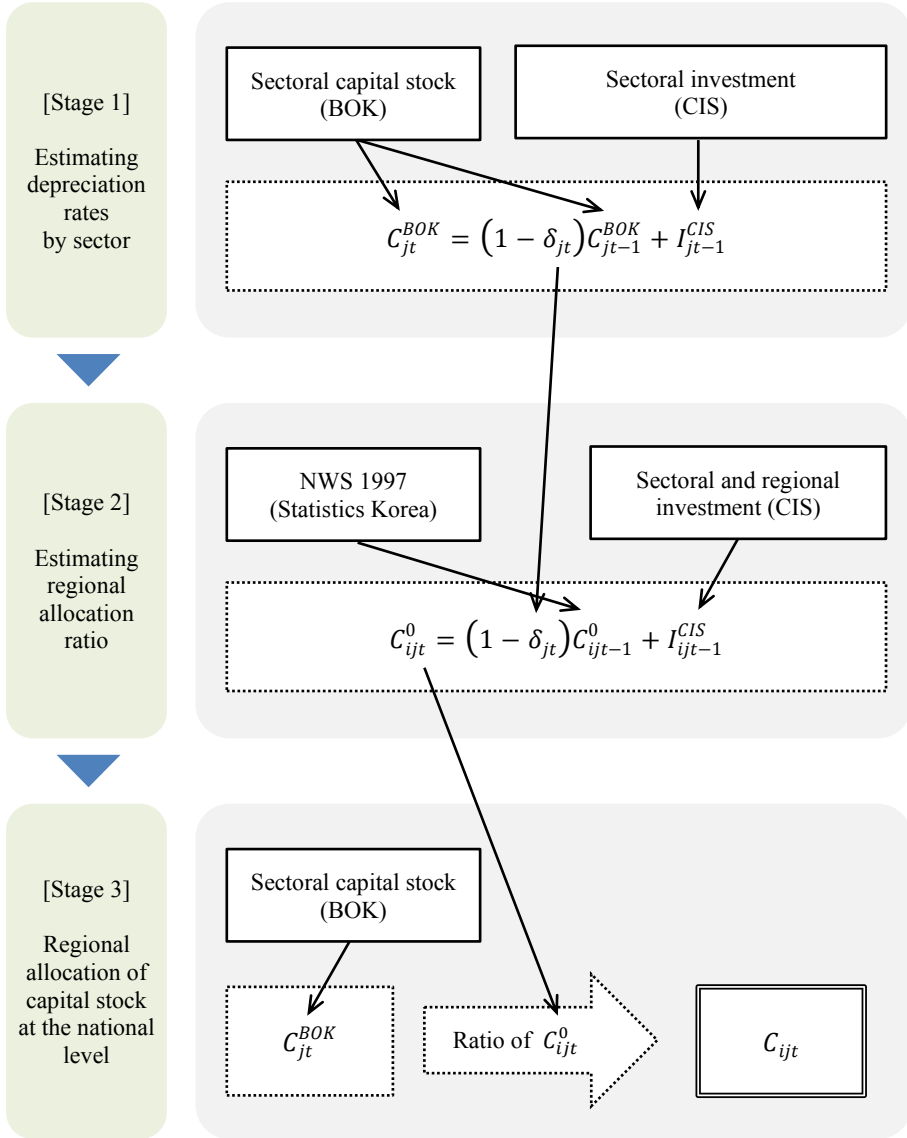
[Stage 1]

Estimating depreciation rates by sector

Sectoral capital stock (BOK)

Sectoral investment (CIS)

$C_{jt}^{BOK} = \left(1 - \delta_{jt}\right)C_{jt-1}^{BOK} + I_{jt-1}^{CIS}$

[Stage 2]

Estimating regional allocation ratio

NWS 1997 (Statistics Korea)

Sectoral and regional investment (CIS)

$C_{ijt}^{0} = \left(1 - \delta_{jt}\right)C_{ijt-1}^{0} + I_{ijt-1}^{CIS}$

[Stage 3]

Regional allocation of capital stock at the national level

Sectoral capital stock (BOK)

$C_{jt}^{BOK}$

Ratio of $C_{ijt}^{0}$

$C_{ijt}$